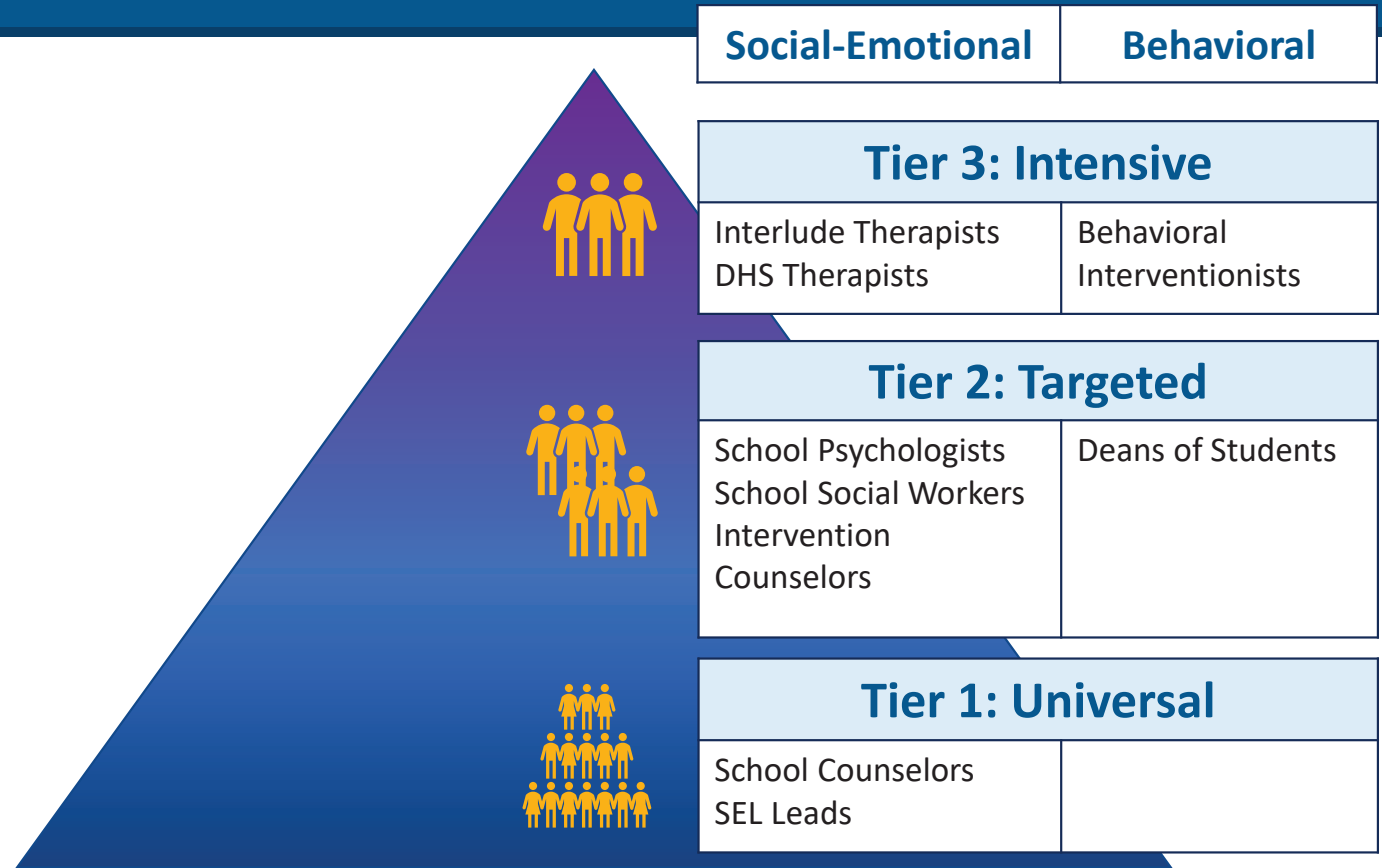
| Social-Emotional | Behavioral |
|---|---|

Tier 3: Intensive

| | |
|---|---|
| Interlude Therapists DHS Therapists | Behavioral Interventionists |

Tier 2: Targeted

| | |
|---|---|
| School Psychologists School Social Workers Intervention Counselors | Deans of Students |

Tier 1: Universal

| | |
|---|---|
| School Counselors SEL Leads | |